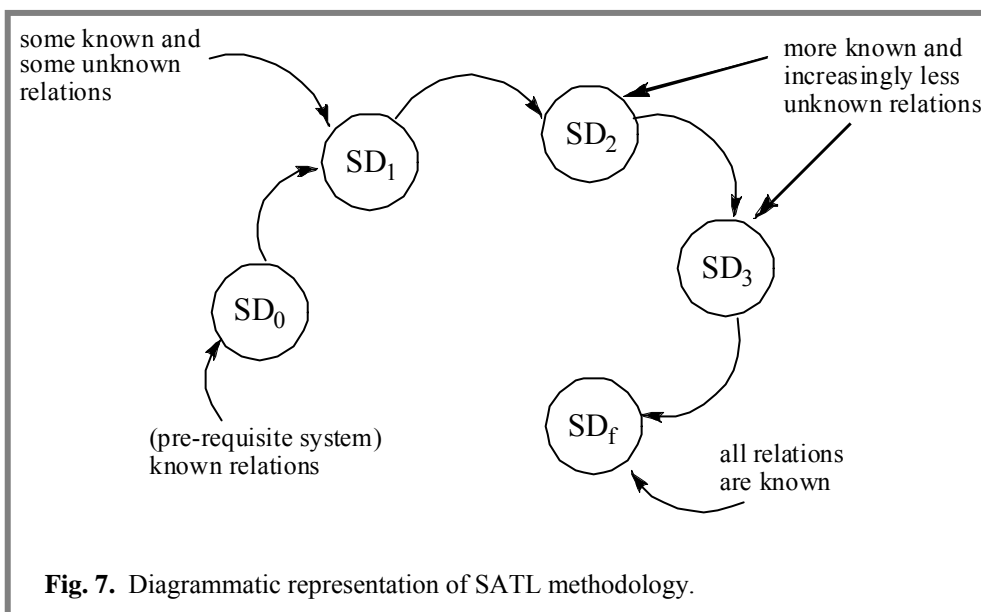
some known and some unknown relations

more known and increasingly less unknown relations

$SD_1$

$SD_2$

$SD_3$

$SD_0$

$SD_f$

(pre-requisite system) known relations

all relations are known

**Fig. 7.** Diagrammatic representation of SATL methodology.